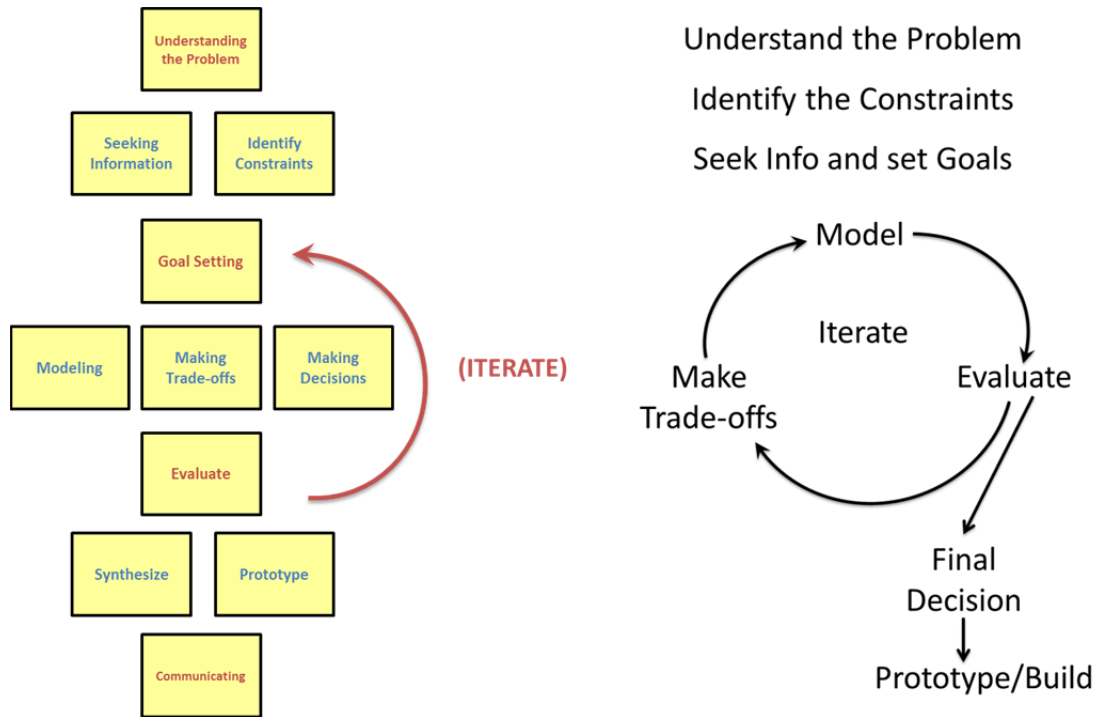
Understanding the Problem

Seeking Information

Identify Constraints

Goal Setting

Modeling

Making Trade-offs

Making Decisions

(ITERATE)

Evaluate

Synthesize

Prototype

Communicating

Understand the Problem

Identify the Constraints

Seek Info and set Goals

Model

Iterate

Make Trade-offs

Evaluate

Final Decision

Prototype/Build